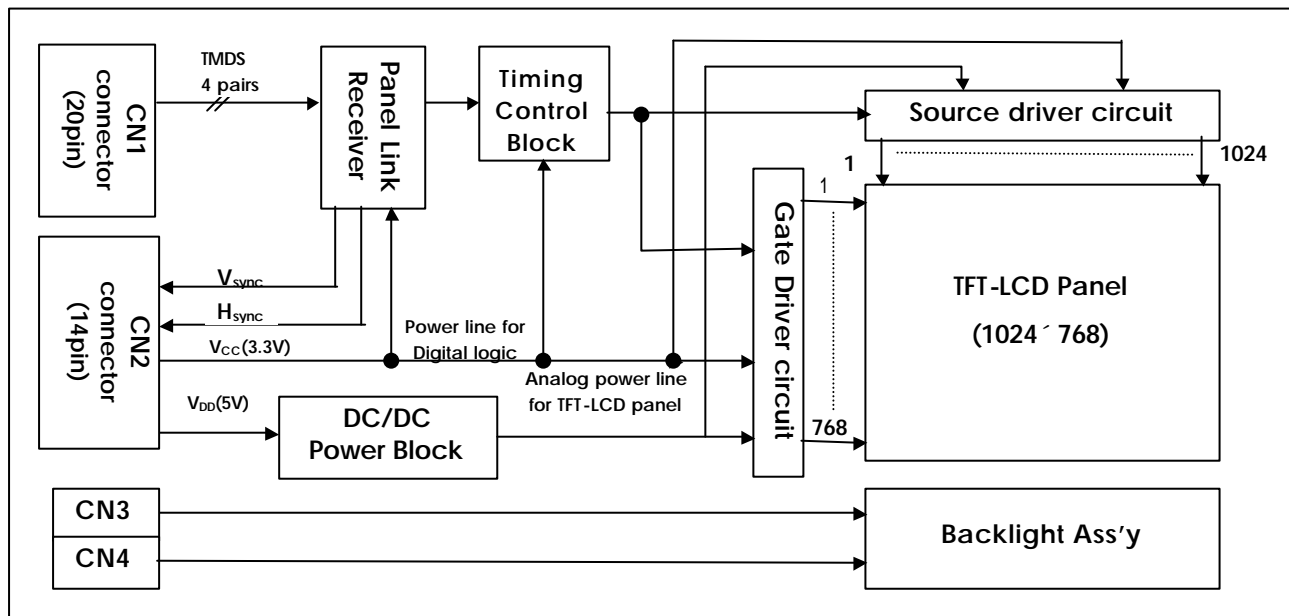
CN1 connector (20pin)

TMDS 4 pairs

Panel Link Receiver

Timing Control Block

Source driver circuit

1

1024

1

Gate Driver circuit

TFT-LCD Panel

(1024´768)

768

CN2 connector (14pin)

$V_{sync}$

$H_{sync}$

$V_{CC}$(3.3V)

Power line for Digital logic

Analog power line for TFT-LCD panel

$V_{DD}$(5V)

DC/DC Power Block

CN3

CN4

Backlight Ass'y